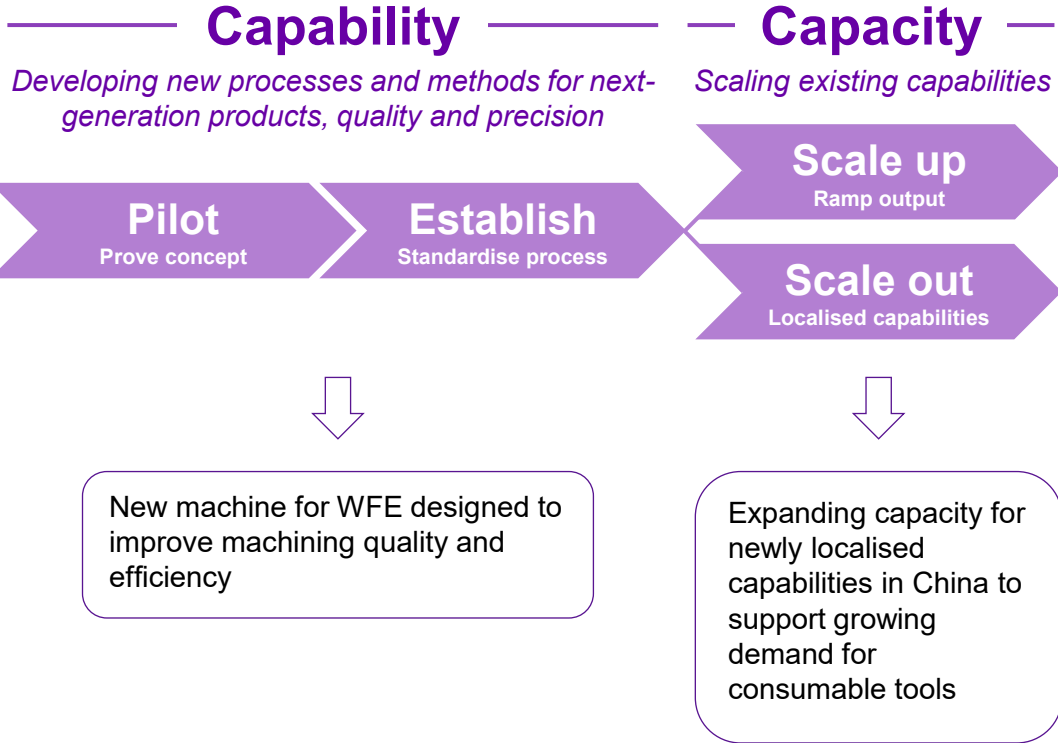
Capability

Developing new processes and methods for next-generation products, quality and precision

Capacity

Scaling existing capabilities

Pilot
Prove concept

Establish
Standardise process

Scale up
Ramp output

Scale out
Localised capabilities

New machine for WFE designed to improve machining quality and efficiency

Expanding capacity for newly localised capabilities in China to support growing demand for consumable tools